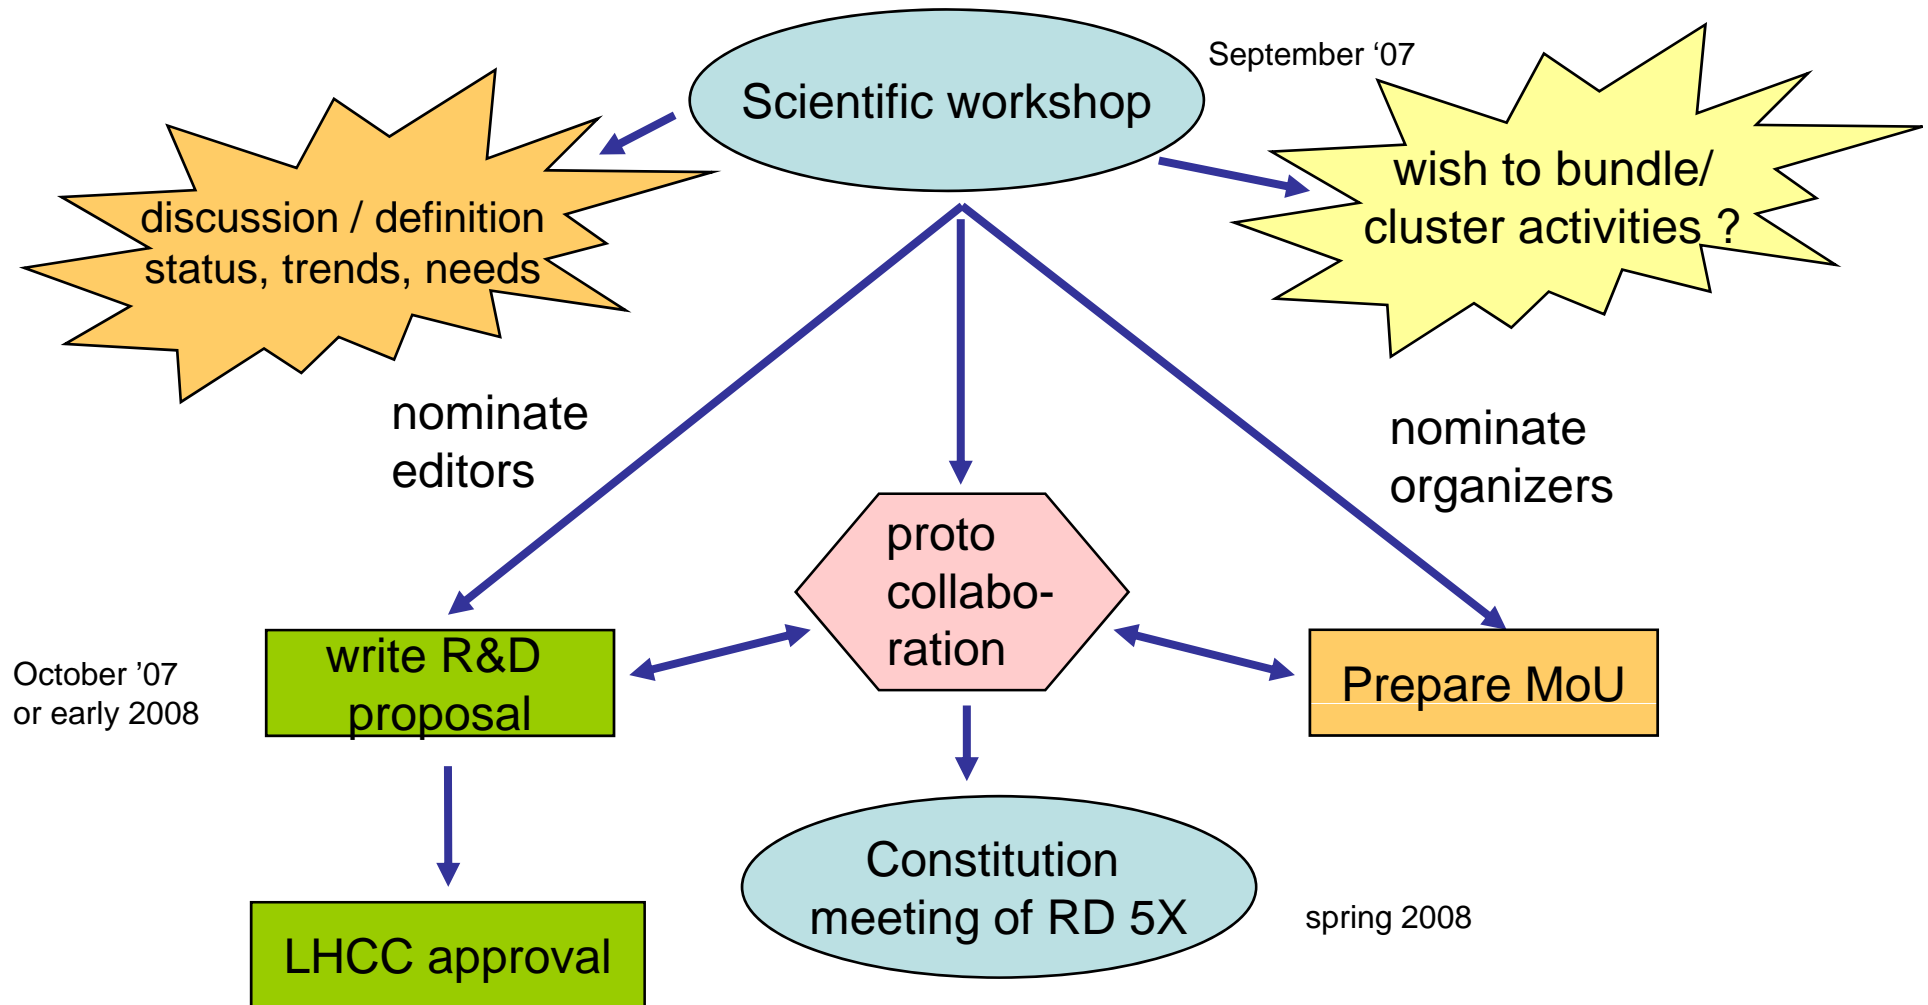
Scientific workshop

September ‘07

discussion / definition status, trends, needs

wish to bundle/ cluster activities ?

nominate editors

nominate organizers

proto collaboration

October ’07 or early 2008

write R&D proposal

Prepare MoU

LHCC approval

Constitution meeting of RD 5X

spring 2008